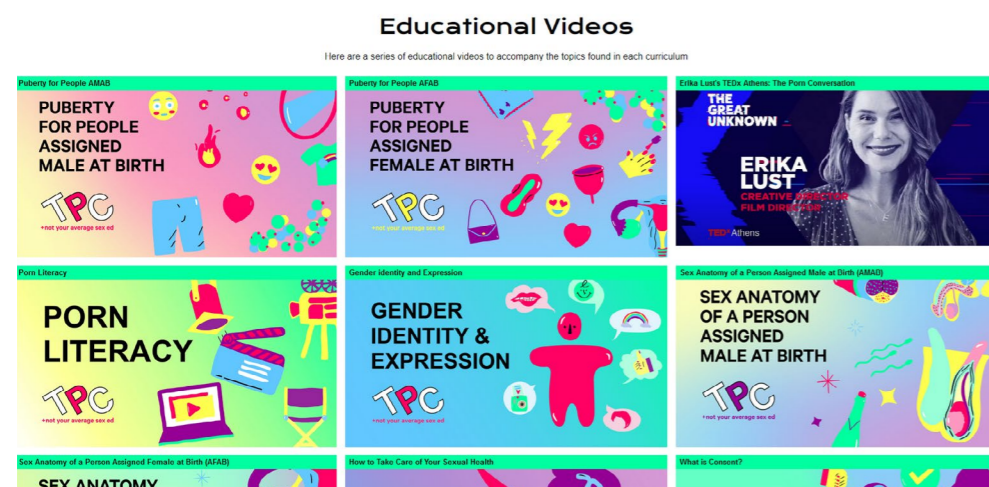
Educational Videos

Here are a series of educational videos to accompany the topics found in each curriculum

Puberty for People AMAB

PUBERTY FOR PEOPLE ASSIGNED MALE AT BIRTH

TPC
+not your average sex ed

Puberty for People AFAB

PUBERTY FOR PEOPLE ASSIGNED FEMALE AT BIRTH

TPC
+not your average sex ed

Erika Lust's TEDx Athens: The Porn Conversation

THE GREAT UNKNOWN

ERIKA LUST
CREATIVE DIRECTOR FILM DIRECTOR

TEDxAthens

Porn Literacy

PORN LITERACY

TPC
+not your average sex ed

Gender identity and Expression

GENDER IDENTITY & EXPRESSION

TPC
+not your average sex ed

Sex Anatomy of a Person Assigned Male at Birth (AMAB)

SEX ANATOMY OF A PERSON ASSIGNED MALE AT BIRTH

TPC
+not your average sex ed

Sex Anatomy of a Person Assigned Female at Birth (AFAB)

SEX ANATOMY

How to Take Care of Your Sexual Health

What is Consent?